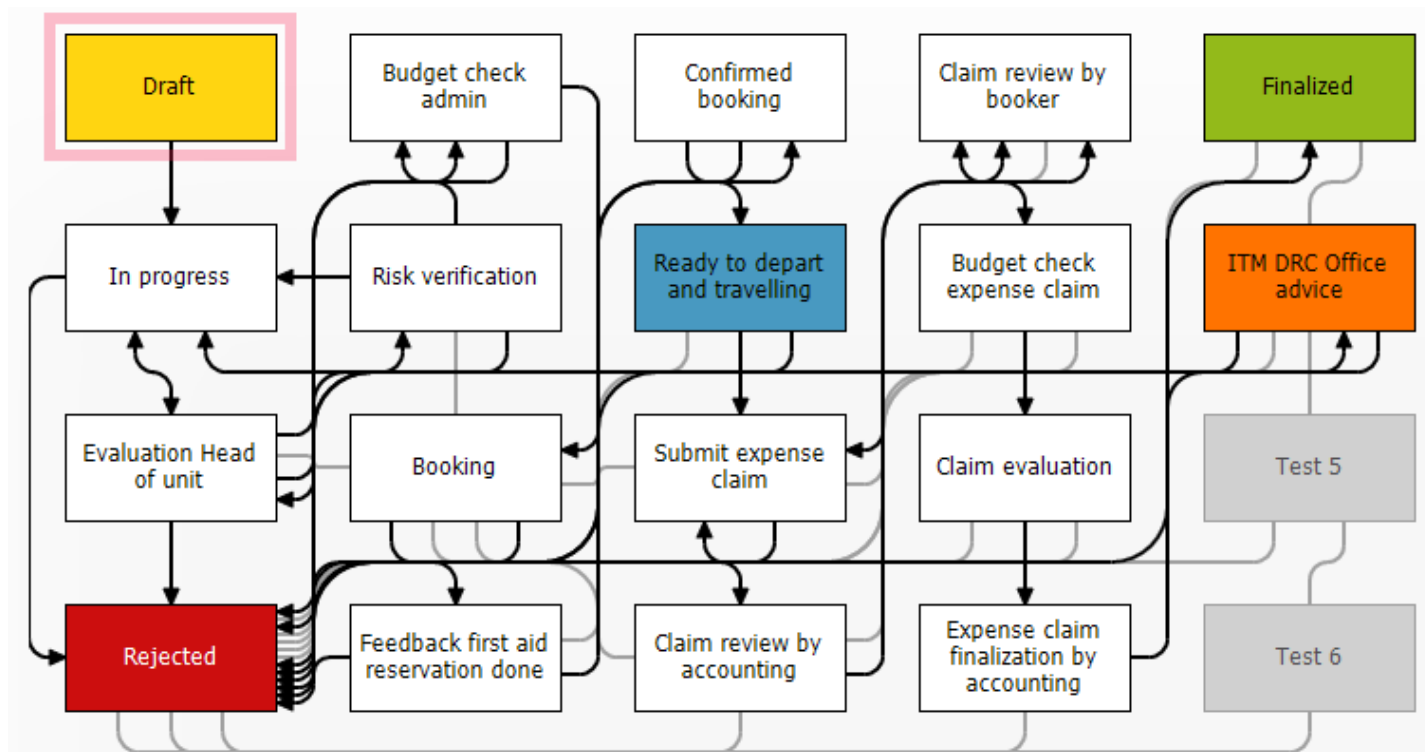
Draft

Budget check admin

Confirmed booking

Claim review by booker

Finalized

In progress

Risk verification

Ready to depart and travelling

Budget check expense claim

ITM DRC Office advice

Evaluation Head of unit

Booking

Submit expense claim

Claim evaluation

Test 5

Rejected

Feedback first aid reservation done

Claim review by accounting

Expense claim finalization by accounting

Test 6